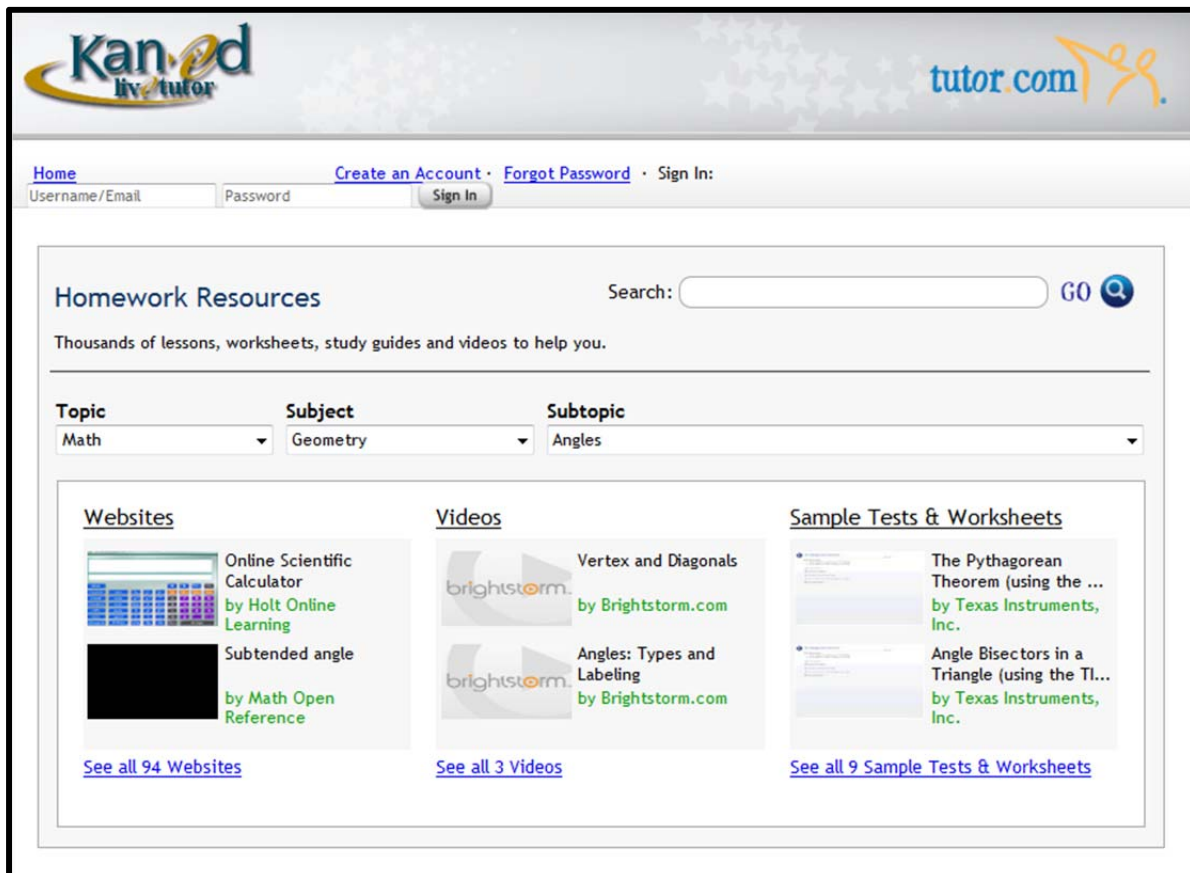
Kan-ed live tutor

tutor.com

Home
Create an Account · Forgot Password · Sign In:
Username/Email
Password
Sign In

Homework Resources

Search:
GO

Thousands of lessons, worksheets, study guides and videos to help you.

Topic
Math

Subject
Geometry

Subtopic
Angles

Websites

Online Scientific Calculator
by Holt Online Learning

Subtended angle
by Math Open Reference

See all 94 Websites

Videos

brightstorm.
Vertex and Diagonals
by Brightstorm.com

brightstorm.
Angles: Types and Labeling
by Brightstorm.com

See all 3 Videos

Sample Tests & Worksheets

The Pythagorean Theorem (using the ...
by Texas Instruments, Inc.

Angle Bisectors in a Triangle (using the TI...
by Texas Instruments, Inc.

See all 9 Sample Tests & Worksheets